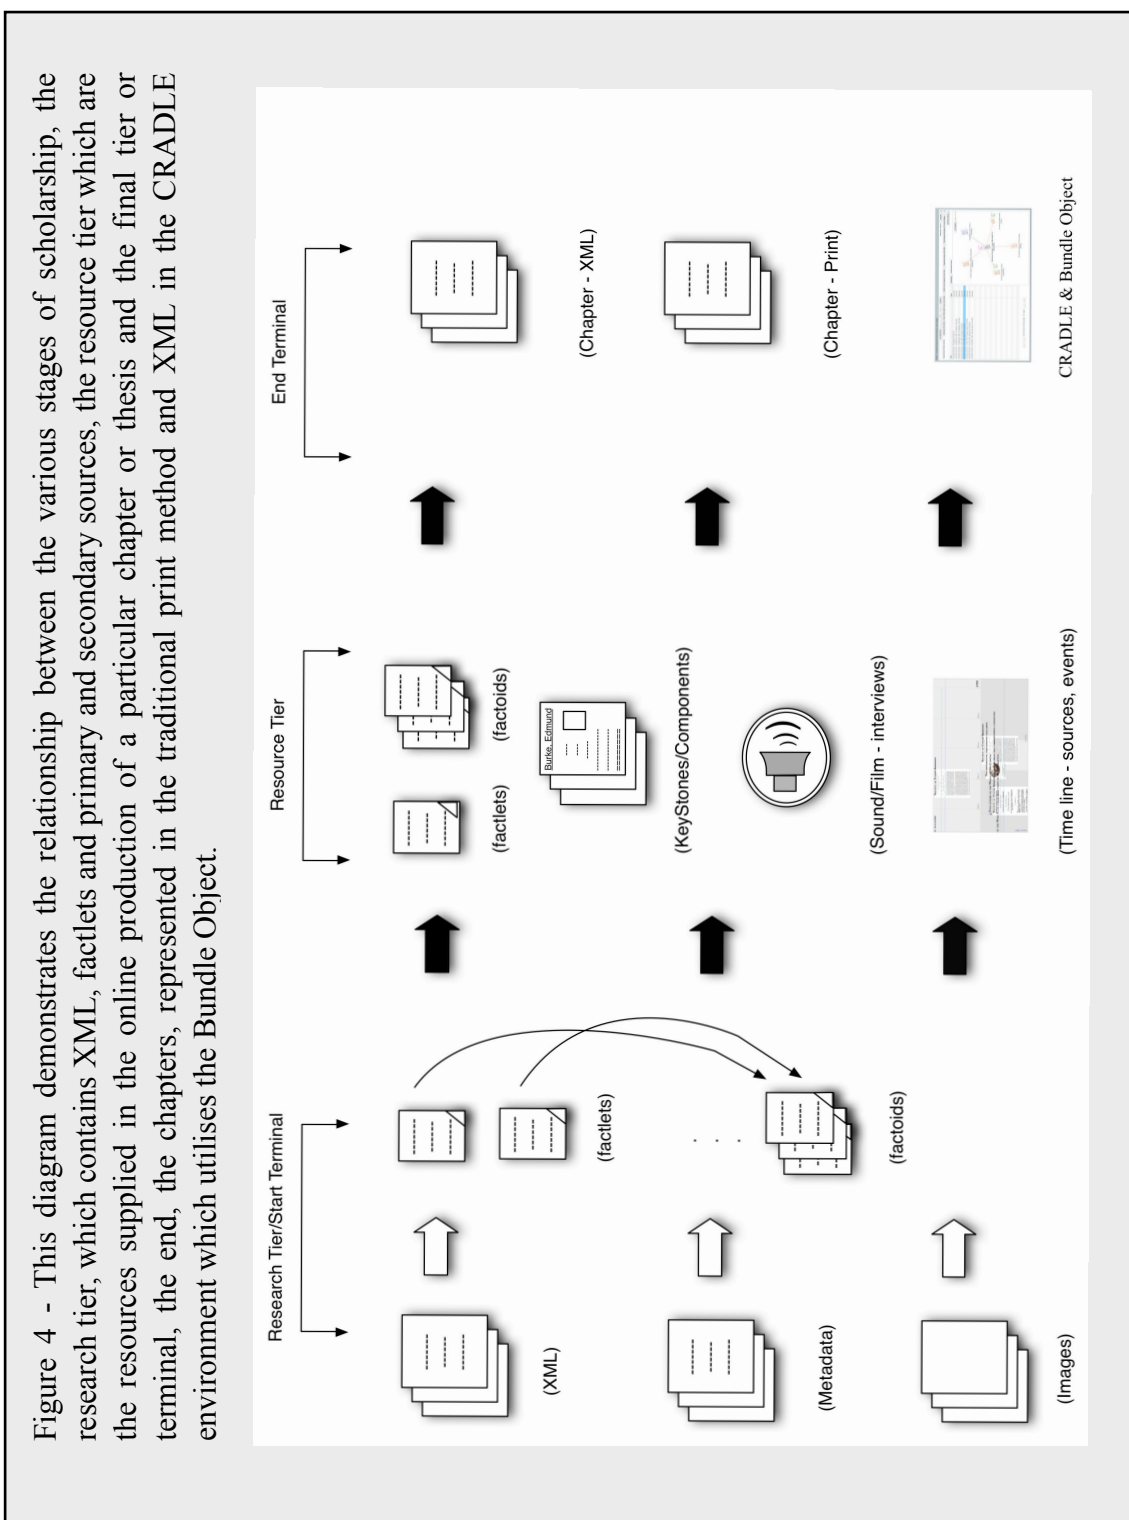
Figure 4 - This diagram demonstrates the relationship between the various stages of scholarship, the research tier, which contains XML, factlets and primary and secondary sources, the resource tier which are the resources supplied in the online production of a particular chapter or thesis and the final tier or terminal, the end, the chapters, represented in the traditional print method and XML in the CRADLE environment which utilises the Bundle Object.

Research Tier/Start Terminal

(XML)

(Metadata)

(Images)

(factlets)

(factoids)

Resource Tier

(factlets)

(factoids)

Burke, Edmund

(KeyStones/Components)

(Sound/Film - interviews)

(Time line - sources, events)

End Terminal

(Chapter - XML)

(Chapter - Print)

CRADLE & Bundle Object